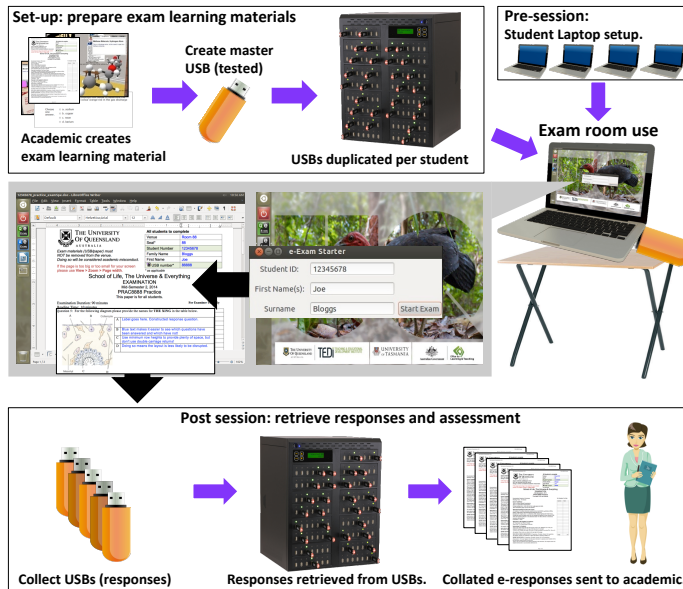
Set-up: prepare exam learning materials

Create master USB (tested)

Academic creates exam learning material

USBs duplicated per student

Pre-session:
Student Laptop setup.

Exam room use

THE UNIVERSITY OF QUEENSLAND
AUSTRALIA

School of Life, The Universe & Everything
EXAMINATION
PRAC5688 Practice

e-Exam Starter

Student ID: 12345678
First Name(s): Joe
Surname Bloggs
Start Exam

Post session: retrieve responses and assessment

Collect USBs (responses)

Responses retrieved from USBs.

Collated e-responses sent to academic